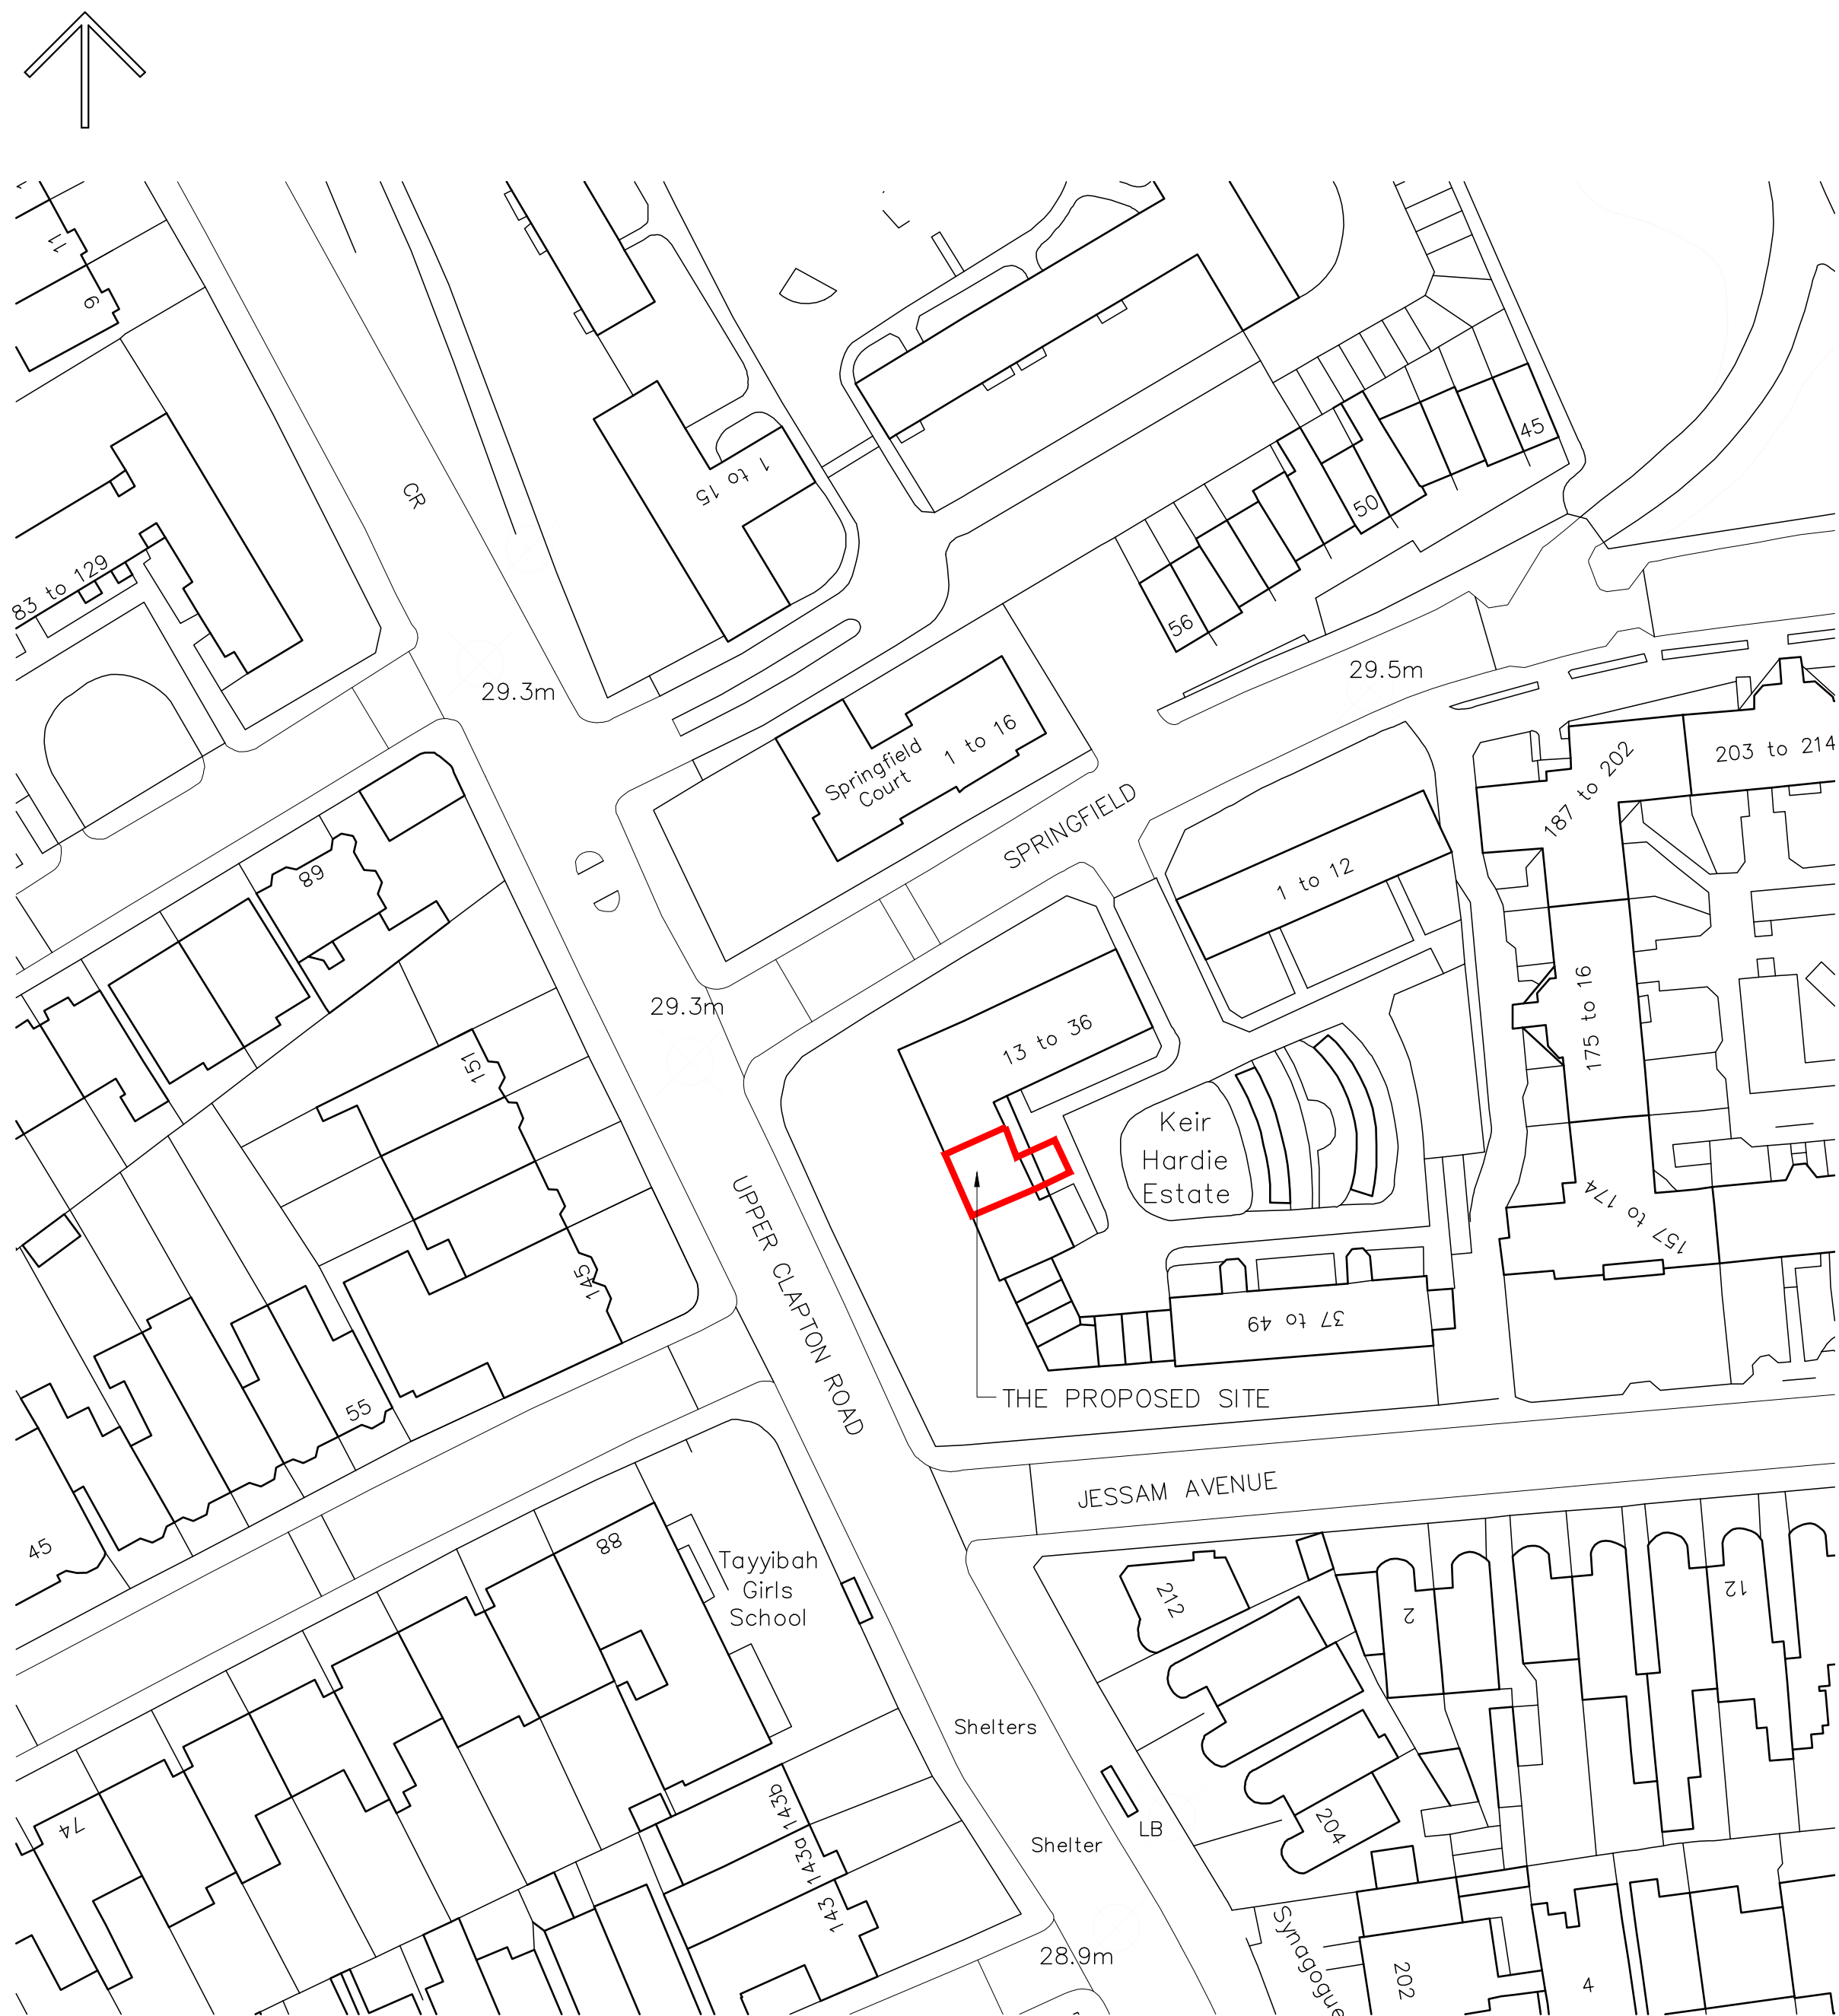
11
9
CR
83 to 129
1 to 15
45
50
56
29.3m
29.5m
Springfield Court
1 to 16
203 to 214
187 to 202
SPRINGFIELD
89
1 to 12
175 to 16
29.3m
13 to 36
151
Keir Hardie Estate
UPPER CLAPTON ROAD
157 to 174
145
37 to 49
55
THE PROPOSED SITE
JESSAM AVENUE
45
88
Tayyibah Girls School
212
2
12
Shelters
204
74
143b
143a
LB
Shelter
143
28.9m
Synagogue
202
4